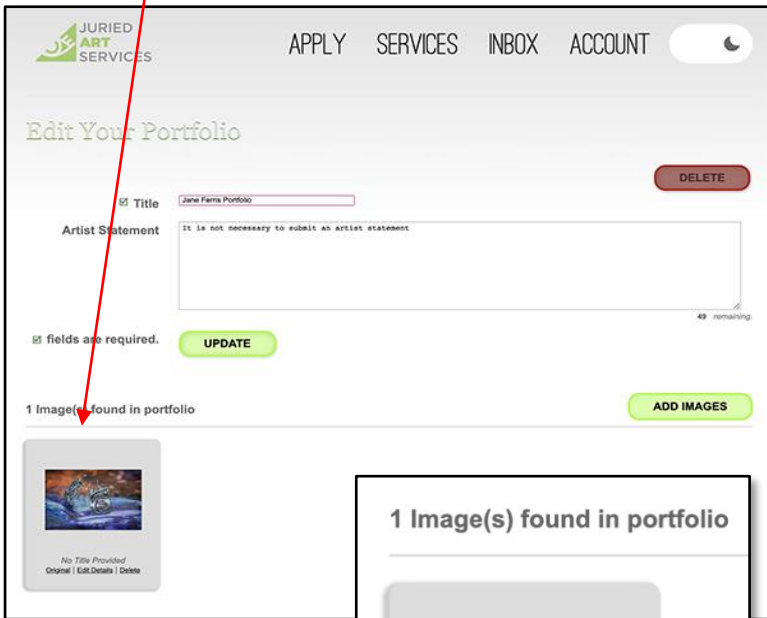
JURIED ART SERVICES

APPLY SERVICES INBOX ACCOUNT

Edit Your Portfolio

DELETE

☑ Title Jane Ferris Portfolio

Artist Statement It is not necessary to submit an artist statement

49 remaining.

☑ fields are required. UPDATE

1 Image(s) found in portfolio

ADD IMAGES

No Title Provided
Original | Edit Details | Delete

1 Image(s) found in portfolio